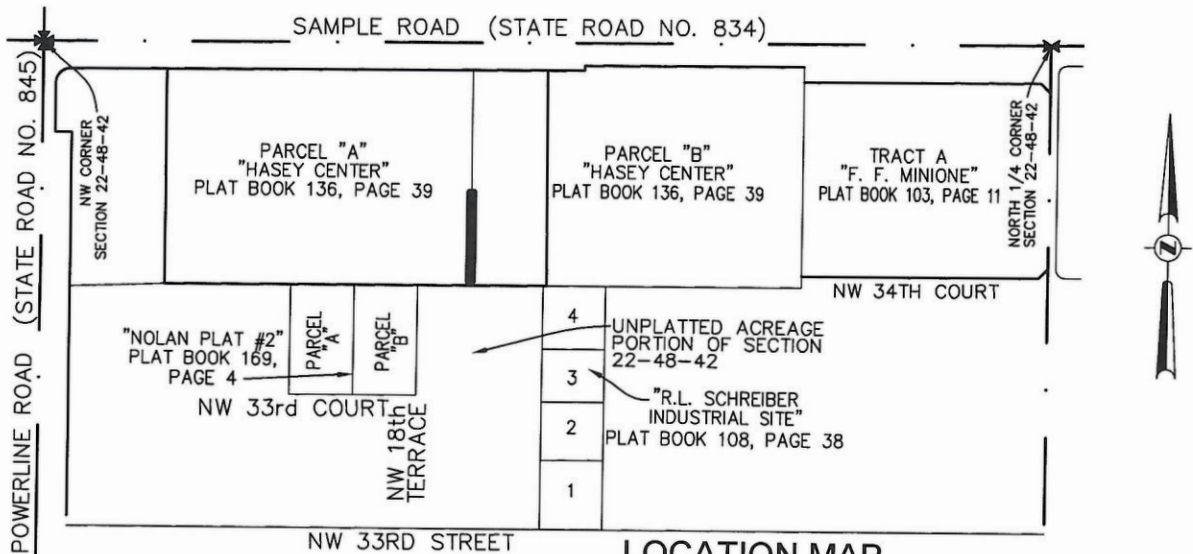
SAMPLE ROAD (STATE ROAD NO. 834)

POWERLINE ROAD (STATE ROAD NO. 845)

NW CORNER SECTION 22-48-42

PARCEL "A" "HASEY CENTER" PLAT BOOK 136, PAGE 39

PARCEL "B" "HASEY CENTER" PLAT BOOK 136, PAGE 39

TRACT A "F. F. MINIONE" PLAT BOOK 103, PAGE 11

NORTH 1/4 CORNER SECTION 22-48-42

N

NW 34TH COURT

PARCEL "A"

PARCEL "B"

"NOLAN PLAT #2" PLAT BOOK 169, PAGE 4

4

UNPLATTED ACREAGE PORTION OF SECTION 22-48-42

3

"R.L. SCHREIBER INDUSTRIAL SITE" PLAT BOOK 108, PAGE 38

2

1

NW 33rd COURT

NW 18th TERRACE

NW 33RD STREET

LOCATION MAP